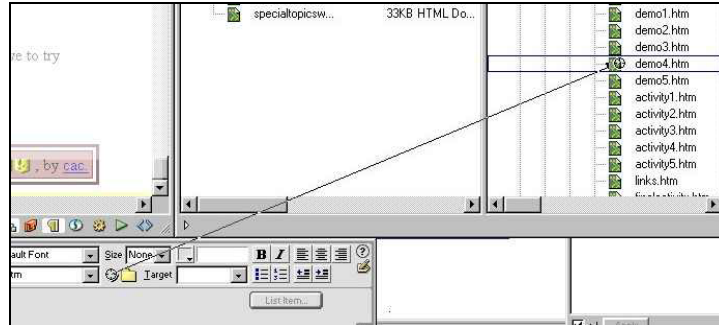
re to try

, by cac

specialtopicsw...	33KB HTML Do...

demo1.htm
demo2.htm
demo3.htm
demo4.htm
demo5.htm
activity1.htm
activity2.htm
activity3.htm
activity4.htm
activity5.htm
links.htm
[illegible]

ault Font
Size None
B I
tm
Target
List Item...